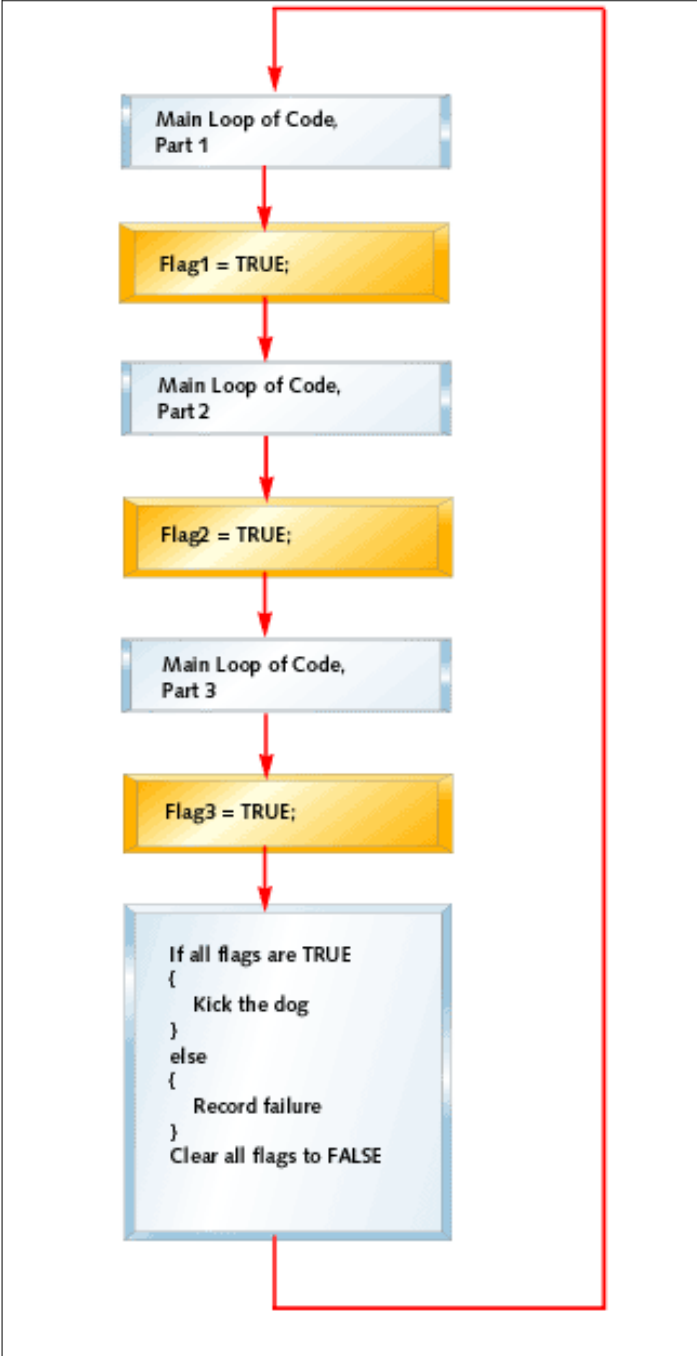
Main Loop of Code, Part 1

Flag1 = TRUE;

Main Loop of Code, Part 2

Flag2 = TRUE;

Main Loop of Code, Part 3

Flag3 = TRUE;

If all flags are TRUE
{
Kick the dog
}
else
{
Record failure
}
Clear all flags to FALSE